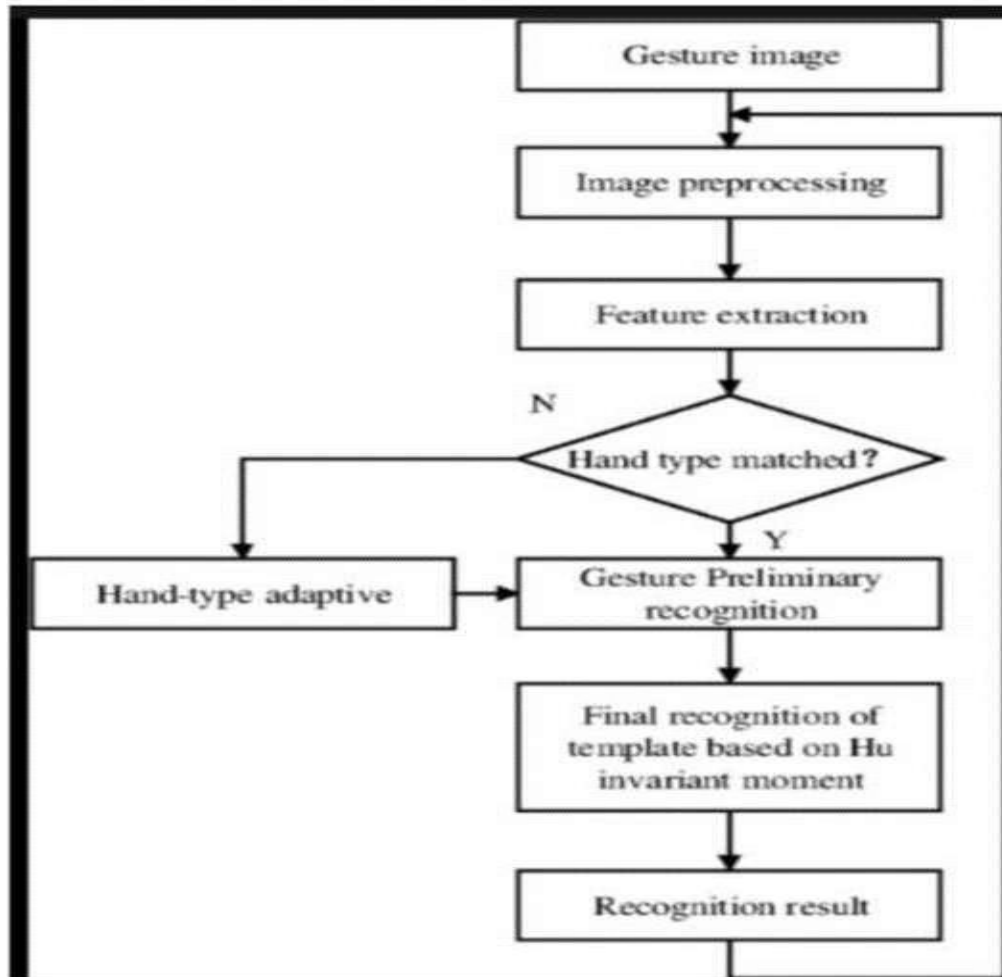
Gesture image

Image preprocessing

Feature extraction

N

Hand type matched?

Y

Hand-type adaptive

Gesture Preliminary recognition

Final recognition of template based on Hu invariant moment

Recognition result